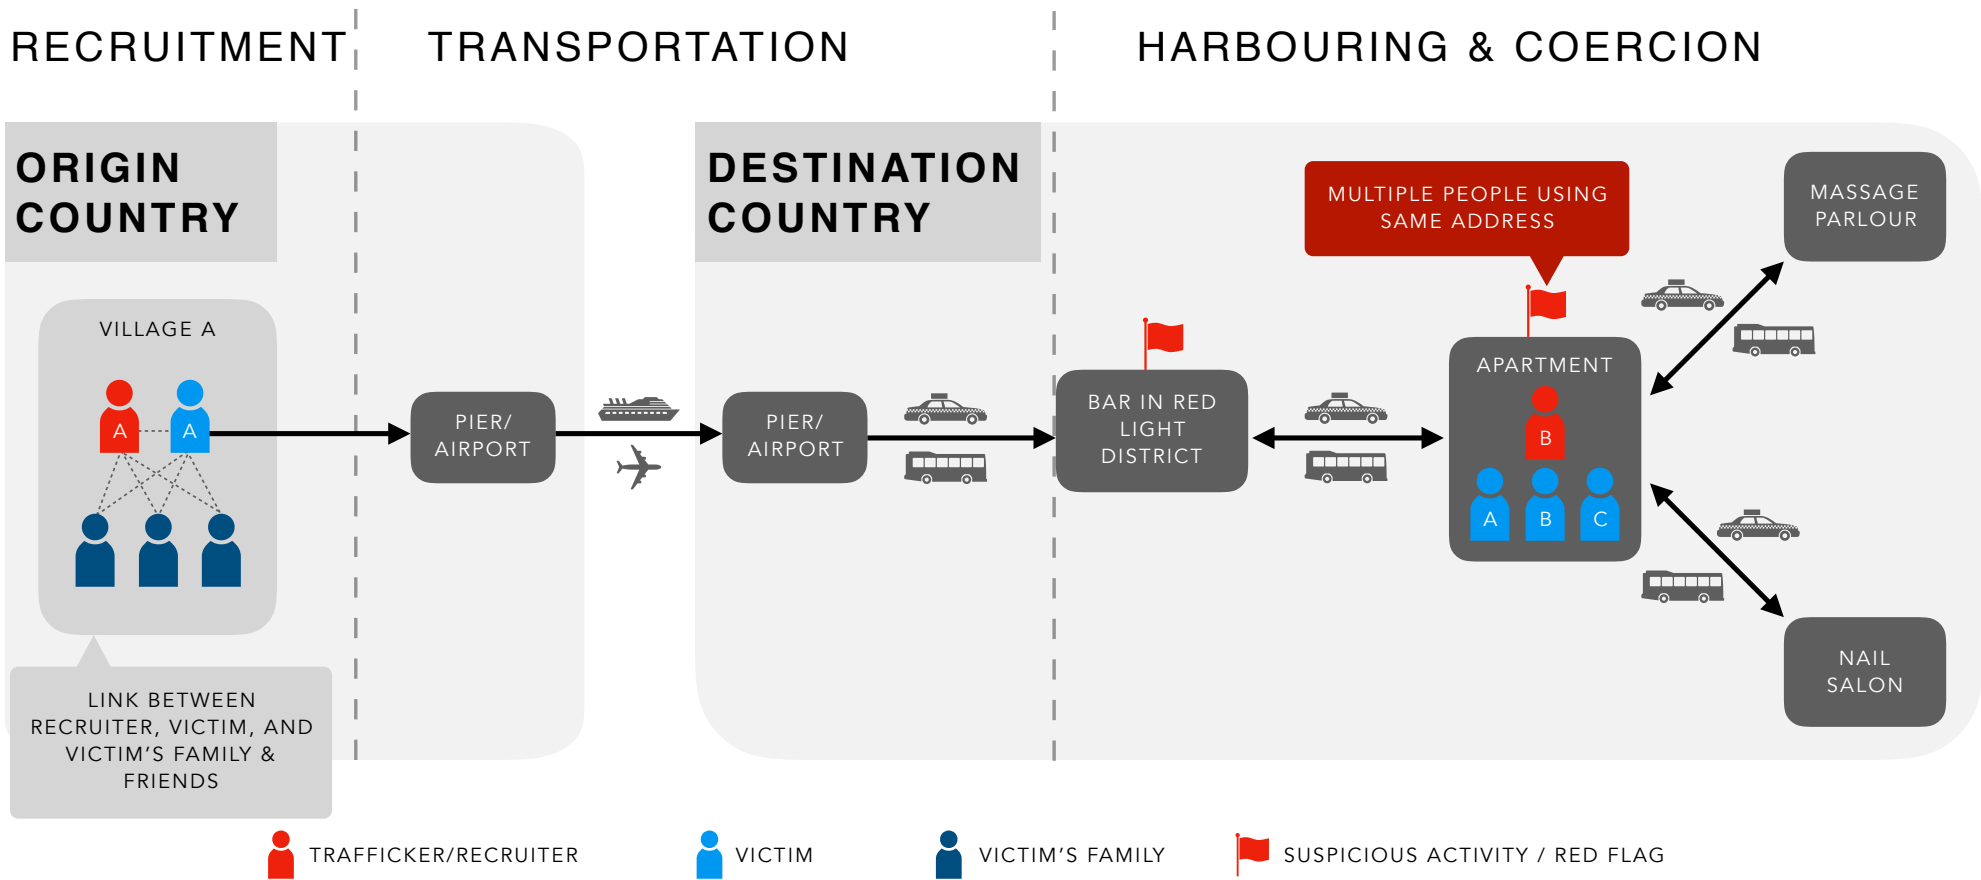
RECRUITMENT

TRANSPORTATION

HARBOURING & COERCION

ORIGIN COUNTRY

VILLAGE A

A

A

LINK BETWEEN RECRUITER, VICTIM, AND VICTIM'S FAMILY & FRIENDS

PIER/ AIRPORT

DESTINATION COUNTRY

PIER/ AIRPORT

BAR IN RED LIGHT DISTRICT

MULTIPLE PEOPLE USING SAME ADDRESS

APARTMENT

B

A

B

C

MASSAGE PARLOUR

NAIL SALON

TRAFFICKER/RECRUITER

VICTIM

VICTIM'S FAMILY

SUSPICIOUS ACTIVITY / RED FLAG